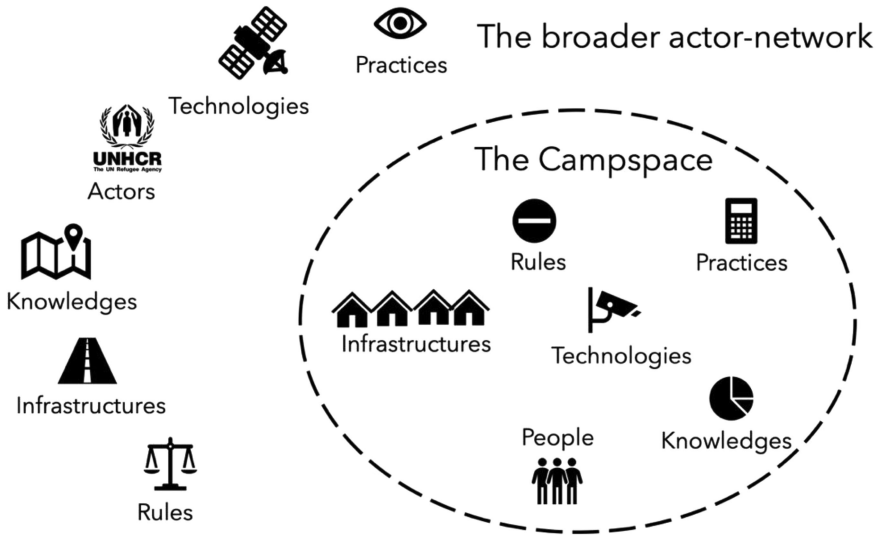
The broader actor-network

Practices

Technologies

UNHCR
The UN Refugee Agency

Actors

Knowledges

Infrastructures

Rules

The Campspace

Rules

Practices

Infrastructures

Technologies

People

Knowledges